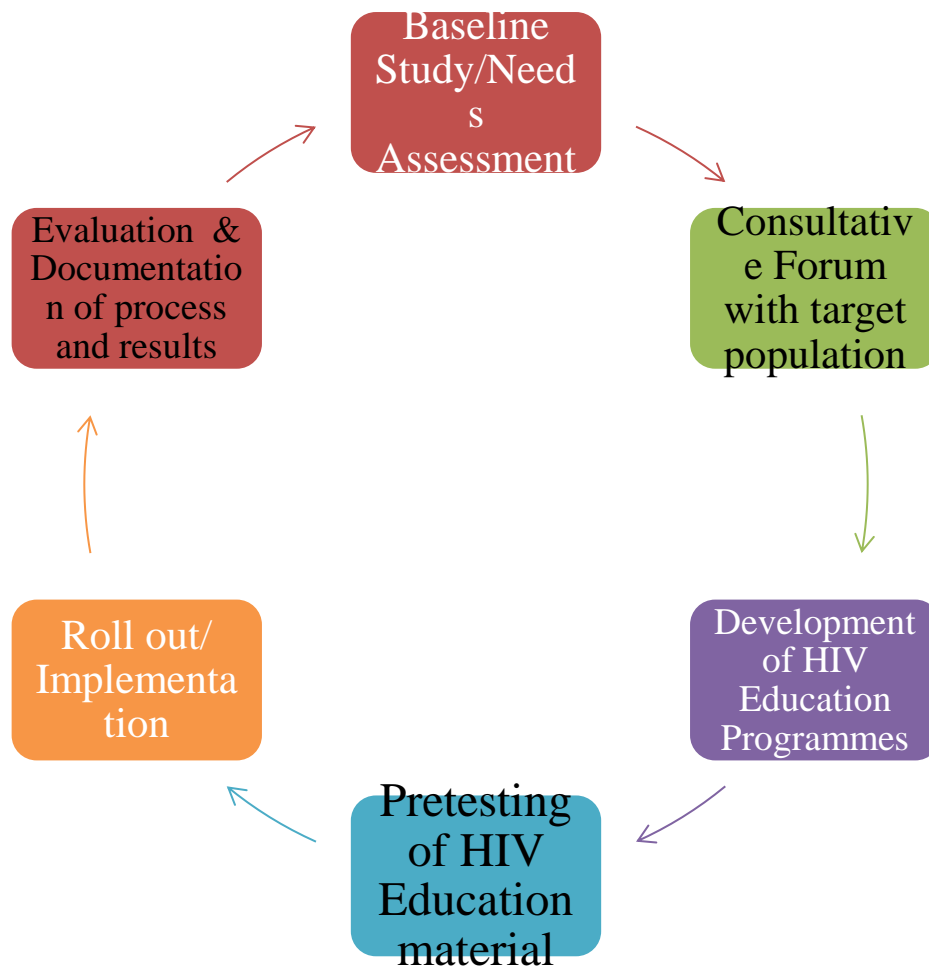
Baseline Study/Needs Assessment

Consultative Forum with target population

Development of HIV Education Programmes

Pretesting of HIV Education material

Roll out/ Implementation

Evaluation & Documentation of process and results